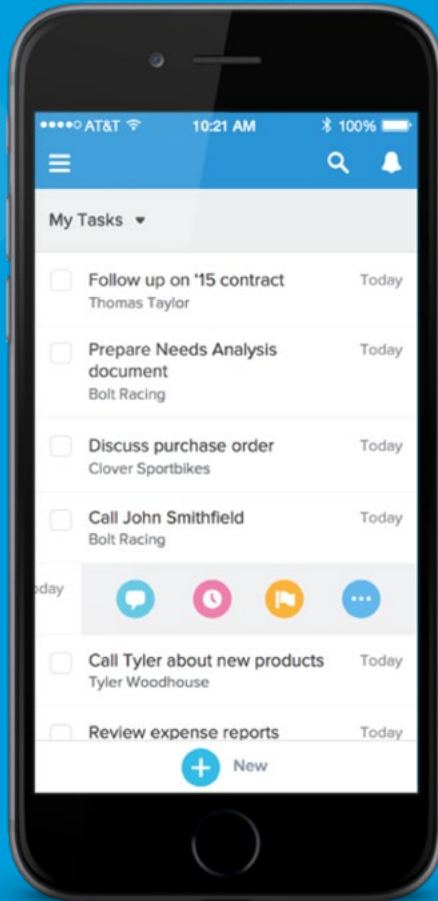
●●●●○ AT&T 10:21 AM 100%

My Tasks

Follow up on '15 contract
Thomas Taylor
Today

Prepare Needs Analysis document
Bolt Racing
Today

Discuss purchase order
Clover Sportbikes
Today

Call John Smithfield
Bolt Racing
Today

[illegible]day

Call Tyler about new products
Tyler Woodhouse
Today

Review expense reports
Today

New